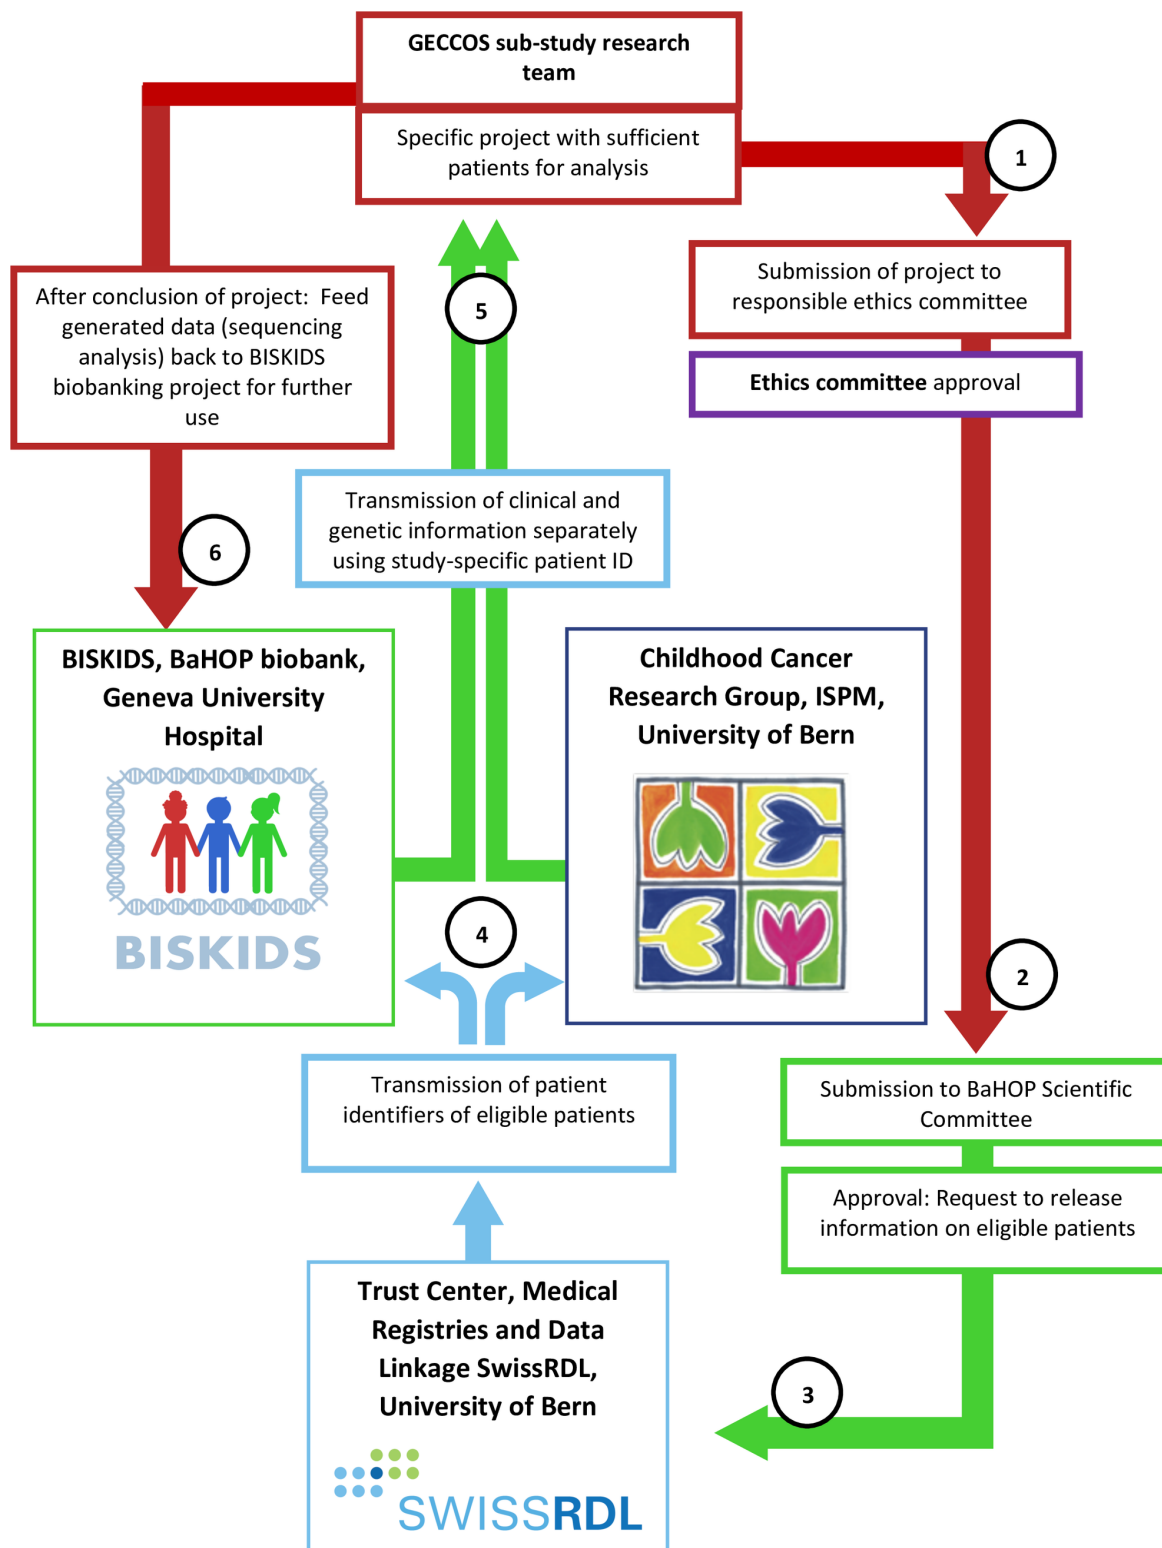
GECCOS sub-study research team

Specific project with sufficient patients for analysis

1

Submission of project to responsible ethics committee

Ethics committee approval

After conclusion of project: Feed generated data (sequencing analysis) back to BISKIDS biobanking project for further use

5

Transmission of clinical and genetic information separately using study-specific patient ID

6

BISKIDS, BaHOP biobank, Geneva University Hospital

BISKIDS

Childhood Cancer Research Group, ISPM, University of Bern

4

2

Transmission of patient identifiers of eligible patients

Submission to BaHOP Scientific Committee

Approval: Request to release information on eligible patients

Trust Center, Medical Registries and Data Linkage SwissRDL, University of Bern

3

SWISSRDL